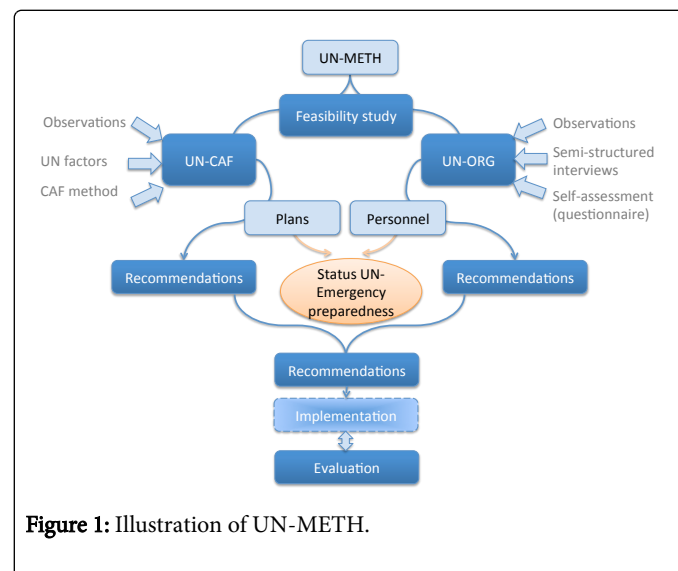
UN-METH

Feasibility study

Observations

UN factors

CAF method

UN-CAF

UN-ORG

Observations

Semi-structured interviews

Self-assessment (questionnaire)

Plans

Personnel

Recommendations

Status UN-Emergency preparedness

Recommendations

Recommendations

Implementation

Evaluation

Figure 1: Illustration of UN-METH.